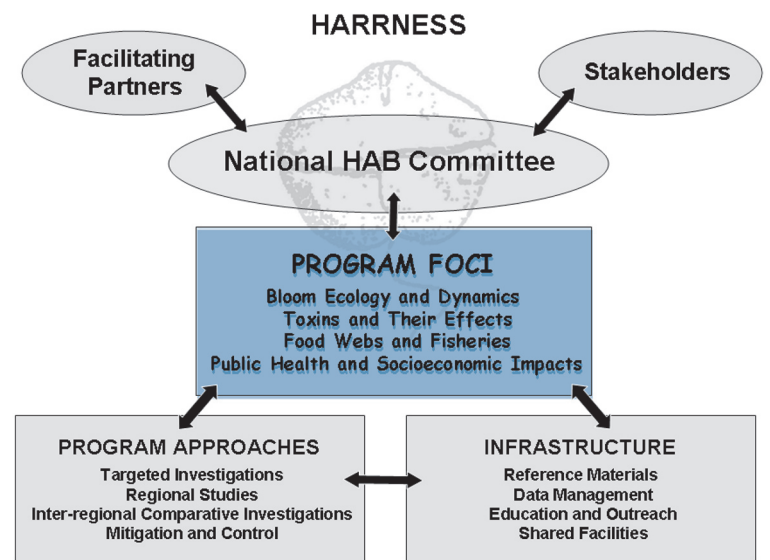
HARRNESS

Facilitating Partners

Stakeholders

National HAB Committee

PROGRAM FOCI

Bloom Ecology and Dynamics
Toxins and Their Effects
Food Webs and Fisheries
Public Health and Socioeconomic Impacts

PROGRAM APPROACHES

Targeted Investigations
Regional Studies
Inter-regional Comparative Investigations
Mitigation and Control

INFRASTRUCTURE

Reference Materials
Data Management
Education and Outreach
Shared Facilities